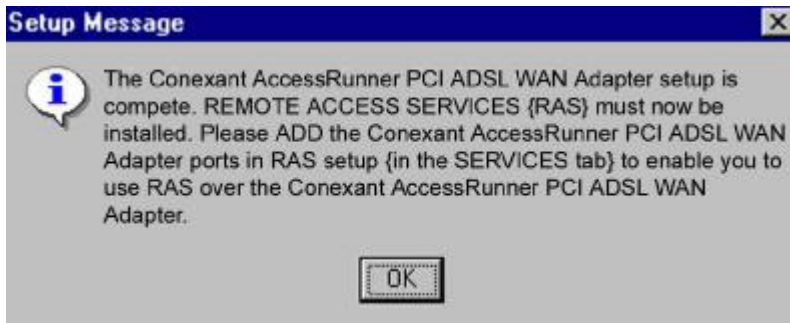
Setup Message

The Conexant AccessRunner PCI ADSL WAN Adapter setup is compete. REMOTE ACCESS SERVICES {RAS} must now be installed. Please ADD the Conexant AccessRunner PCI ADSL WAN Adapter ports in RAS setup {in the SERVICES tab} to enable you to use RAS over the Conexant AccessRunner PCI ADSL WAN Adapter.

OK